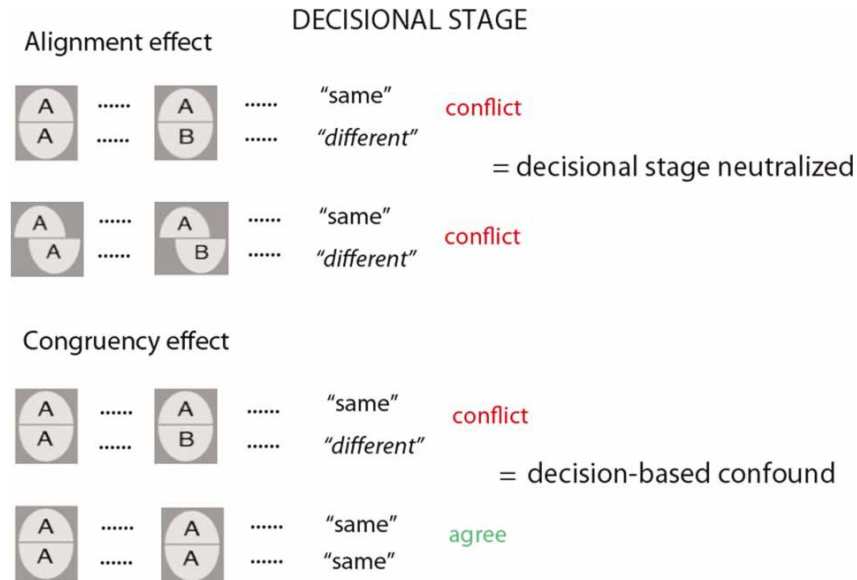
DECISIONAL STAGE

Alignment effect

A A ...... A B ...... "same" "different" conflict

= decisional stage neutralized

A A ...... A B ...... "same" "different" conflict

Congruency effect

A A ...... A B ...... "same" "different" conflict

= decision-based confound

A A ...... A A ...... "same" "same" agree